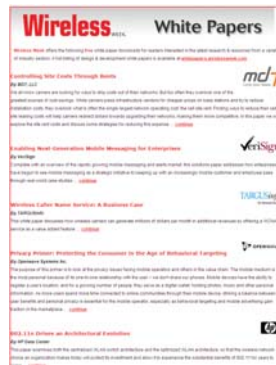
Wireless White Papers

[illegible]

Controlling Site Costs Through Rents
By MDT, LLC
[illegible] continue

Enabling Next-Generation Mobile Messaging for Enterprises
By VeriSign
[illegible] continue

Wireless Caller Name Service: A Business Case
By TARGUSinfo
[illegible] continue

Privacy Project: Protecting the Consumer in the Age of Behavioral Targeting
By Openwave Systems Inc.
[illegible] continue

802.11n Drives an Architectural Evolution
By HP Data Center
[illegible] continue

md7

VeriSign

TARGUSinfo

openwave

hp